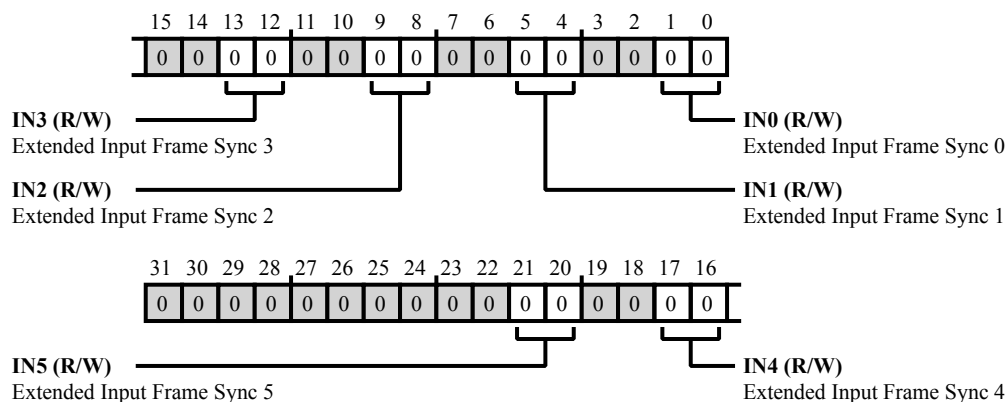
15 14 13 12 11 10 9 8 7 6 5 4 3 2 1 0

| 0 | 0 | 0 | 0 | 0 | 0 | 0 | 0 | 0 | 0 | 0 | 0 | 0 | 0 | 0 | 0 |
|---|---|---|---|---|---|---|---|---|---|---|---|---|---|---|---|

**IN3 (R/W)**
Extended Input Frame Sync 3

**IN0 (R/W)**
Extended Input Frame Sync 0

**IN2 (R/W)**
Extended Input Frame Sync 2

**IN1 (R/W)**
Extended Input Frame Sync 1

31 30 29 28 27 26 25 24 23 22 21 20 19 18 17 16

| 0 | 0 | 0 | 0 | 0 | 0 | 0 | 0 | 0 | 0 | 0 | 0 | 0 | 0 | 0 | 0 |
|---|---|---|---|---|---|---|---|---|---|---|---|---|---|---|---|

**IN5 (R/W)**
Extended Input Frame Sync 5

**IN4 (R/W)**
Extended Input Frame Sync 4